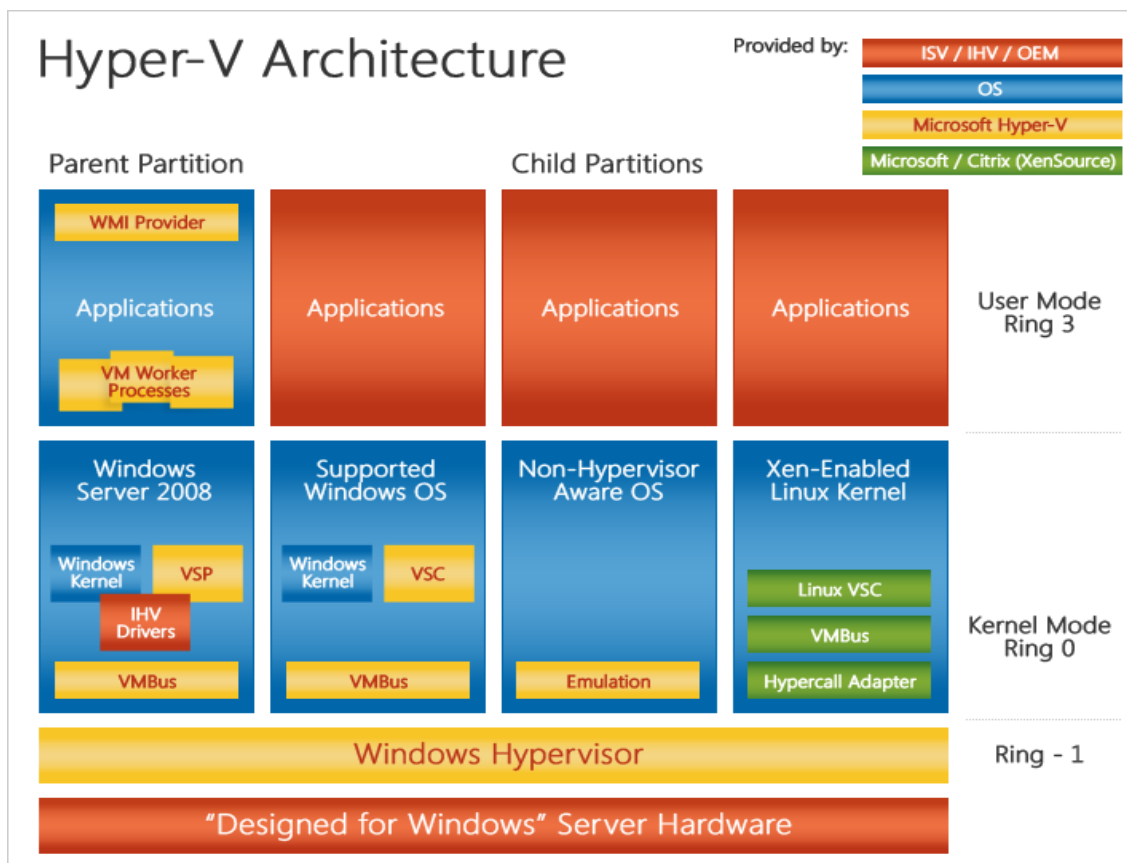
Hyper-V Architecture

Provided by:
ISV / IHV / OEM
OS
Microsoft Hyper-V
Microsoft / Citrix (XenSource)

Parent Partition

Child Partitions

WMI Provider
Applications
VM Worker Processes

Applications

Applications

Applications

User Mode Ring 3

Windows Server 2008
Windows Kernel
VSP
IHV Drivers
VMBus

Supported Windows OS
Windows Kernel
VSC
VMBus

Non-Hypervisor Aware OS
Emulation

Xen-Enabled Linux Kernel
Linux VSC
VMBus
Hypercall Adapter

Kernel Mode Ring 0

Windows Hypervisor

Ring - 1

“Designed for Windows” Server Hardware